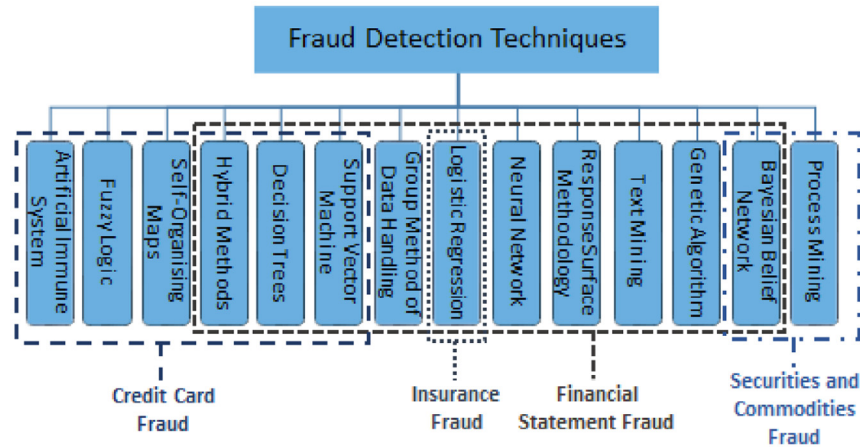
Fraud Detection Techniques

Artificial Immune System

Fuzzy Logic

Self-Organising Maps

Hybrid Methods

Decision Trees

Support Vector Machine

Group Method of Data Handling

Logistic Regression

Neural Network

Response Surface Methodology

Text Mining

Genetic Algorithm

Bayesian Belief Network

Process Mining

Credit Card Fraud

Insurance Fraud

Financial Statement Fraud

Securities and Commodities Fraud